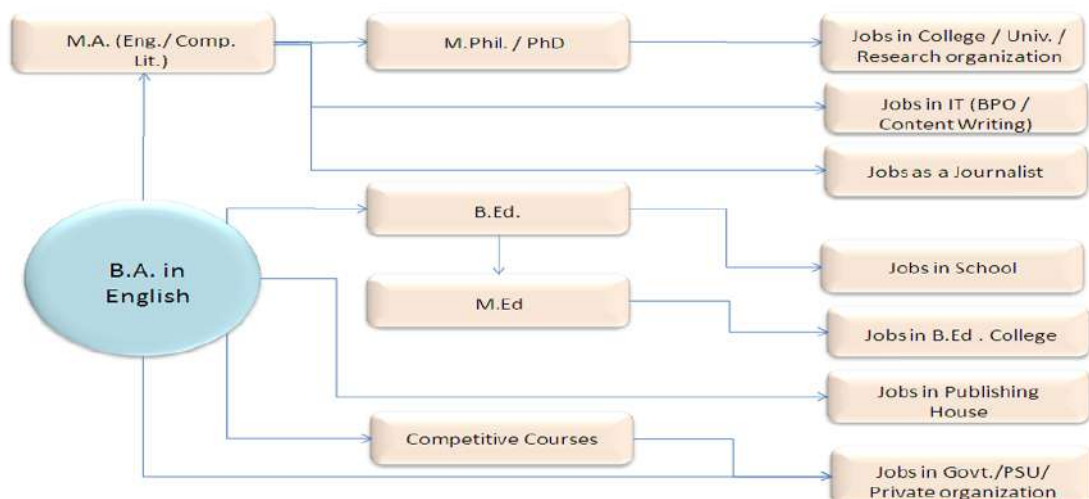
M.A. (Eng./ Comp. Lit.)

M.Phil. / PhD

Jobs in College / Univ. / Research organization

Jobs in IT (BPO / Content Writing)

Jobs as a Journalist

B.Ed.

B.A. in English

Jobs in School

M.Ed

Jobs in B.Ed . College

Jobs in Publishing House

Competitive Courses

Jobs in Govt./PSU/ Private organization